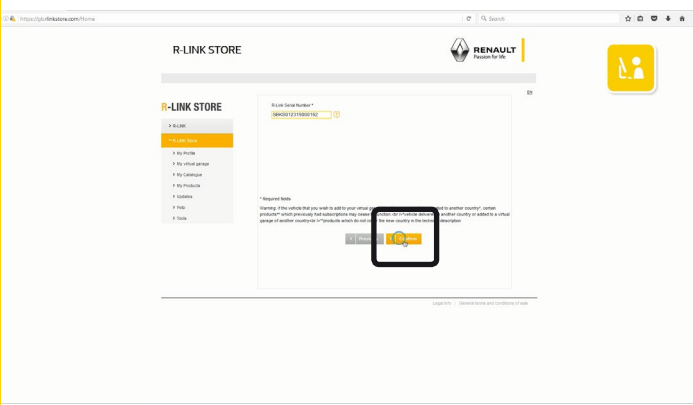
https://rlinkstore.com/Home
Search

R-LINK STORE

RENAULT
Passion for life

EN

R-LINK STORE

> R-LINK
> R-Link Store
> My Profile
> My virtual garage
> My Catalogue
> My Products
> Updates
> Help
> Tools

R-Link Serial Number *
58KD0012315000192

* Required fields
Warning: if the vehicle that you wish to add to your virtual ga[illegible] ed to another country*, certain products** which previously had subscriptions may cease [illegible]nction <br />*vehicle delivere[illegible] another country or added to a virtual garage of another country<br />**products which do not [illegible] the new country in the technical description

< Re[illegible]
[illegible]

Legal Info | General terms and conditions of sale